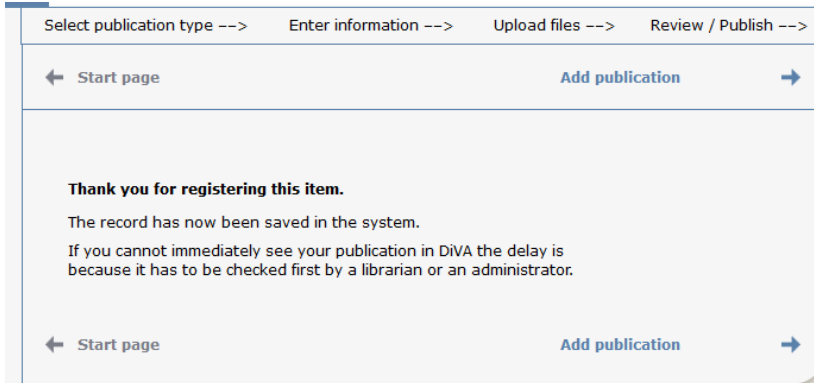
Select publication type --> Enter information --> Upload files --> Review / Publish -->

Start page

Add publication

Thank you for registering this item.

The record has now been saved in the system.

If you cannot immediately see your publication in DiVA the delay is because it has to be checked first by a librarian or an administrator.

Start page

Add publication